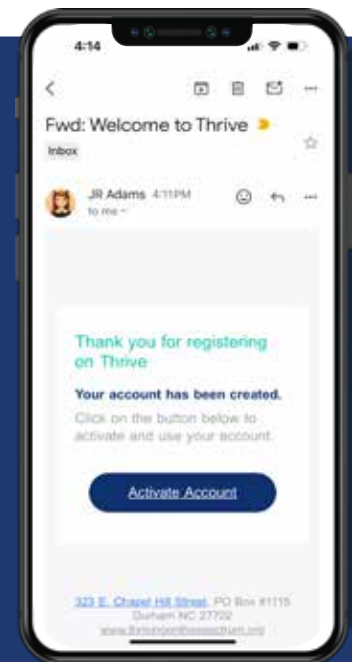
4:14

Fwd: Welcome to Thrive

Inbox

JR Adams 4:11PM
to me

Thank you for registering on Thrive

Your account has been created.

Click on the button below to activate and use your account.

Activate Account

323 E. Chapel Hill Street, PO Box #1115
Durham NC 27702
www.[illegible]